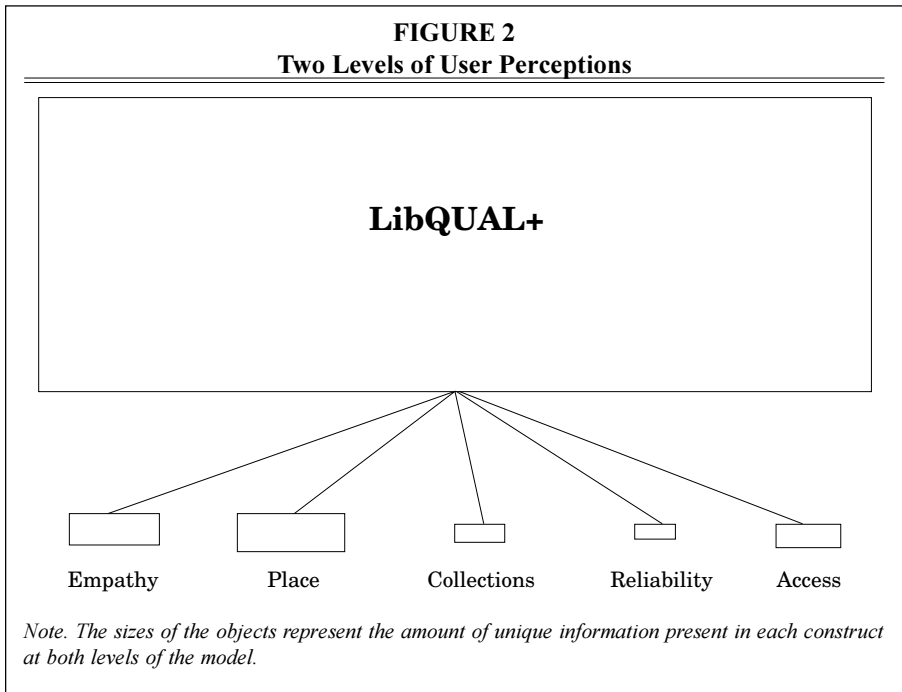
FIGURE 2
Two Levels of User Perceptions

LibQUAL+

Empathy

Place

Collections

Reliability

Access

Note. The sizes of the objects represent the amount of unique information present in each construct at both levels of the model.